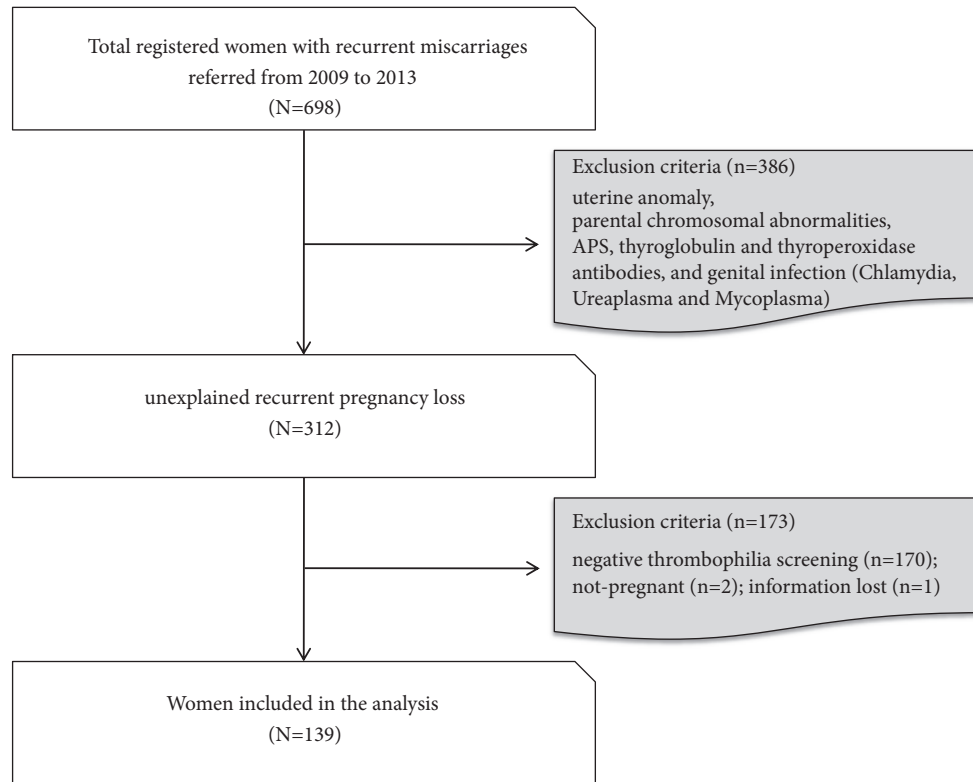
Total registered women with recurrent miscarriages referred from 2009 to 2013
(N=698)

Exclusion criteria (n=386)
uterine anomaly,
parental chromosomal abnormalities,
APS, thyroglobulin and thyroperoxidase antibodies, and genital infection (Chlamydia, Ureaplasma and Mycoplasma)

unexplained recurrent pregnancy loss
(N=312)

Exclusion criteria (n=173)
negative thrombophilia screening (n=170); not-pregnant (n=2); information lost (n=1)

Women included in the analysis
(N=139)